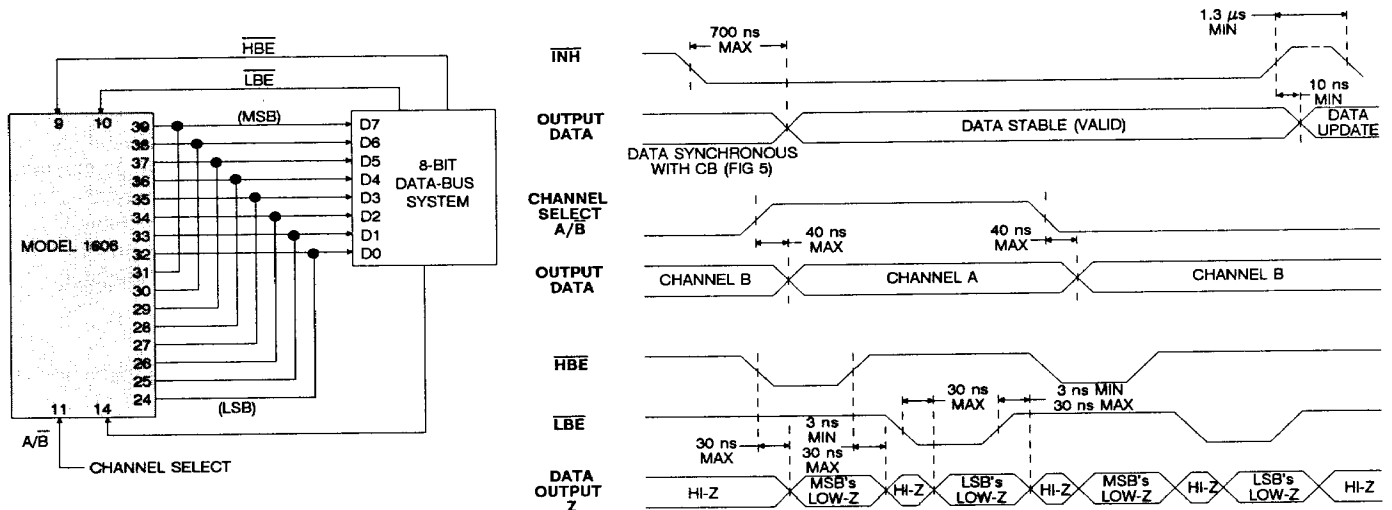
$\overline{HBE}$

$\overline{LBE}$

9 10 39 38 37 36 35 34 33 32 31 30 29 28 27 26 25 24

(MSB)

D7 D6 D5 D4 D3 D2 D1 D0

8-BIT DATA-BUS SYSTEM

MODEL 1606

(LSB)

11 14

$A/\overline{B}$

CHANNEL SELECT

$\overline{INH}$

700 ns MAX

1.3 $\mu$s MIN

10 ns MIN

OUTPUT DATA

DATA STABLE (VALID)

DATA UPDATE

DATA SYNCHRONOUS WITH CB (FIG 5)

CHANNEL SELECT $A/\overline{B}$

40 ns MAX

40 ns MAX

OUTPUT DATA

CHANNEL B

CHANNEL A

CHANNEL B

$\overline{HBE}$

30 ns MAX

3 ns MIN 30 ns MAX

$\overline{LBE}$

30 ns MAX

3 ns MIN

30 ns MAX

DATA OUTPUT Z

HI-Z

MSB's LOW-Z

HI-Z

LSB's LOW-Z

HI-Z

MSB's LOW-Z

HI-Z

LSB's LOW-Z

HI-Z